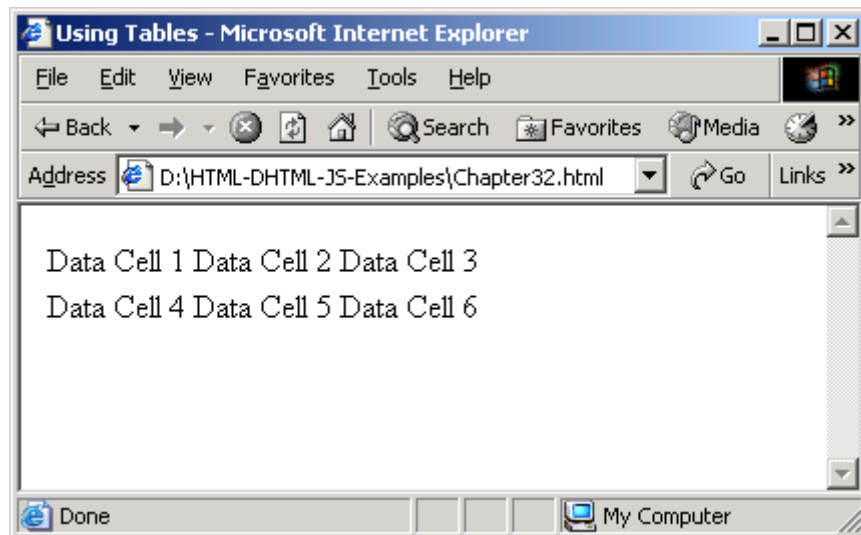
Using Tables - Microsoft Internet Explorer

File Edit View Favorites Tools Help

Back Search Favorites Media

Address D:\HTML-DHTML-JS-Examples\Chapter32.html Go Links

Data Cell 1 Data Cell 2 Data Cell 3
Data Cell 4 Data Cell 5 Data Cell 6

Done My Computer